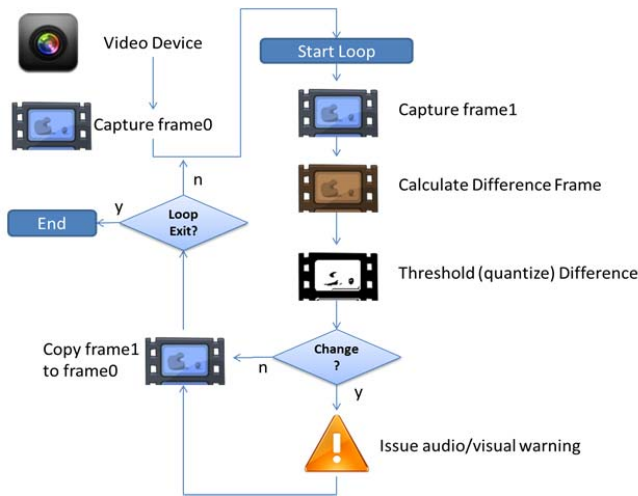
Video Device

Capture frame0

Start Loop

Capture frame1

Calculate Difference Frame

Threshold (quantize) Difference

n

y

End

Loop Exit?

Copy frame1 to frame0

n

Change ?

y

Issue audio/visual warning